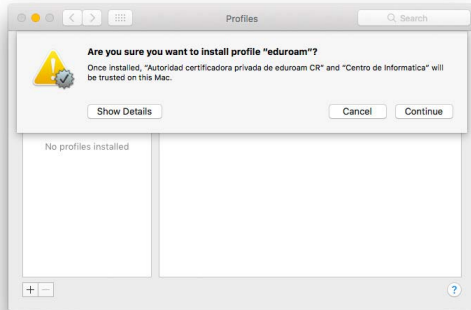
Profiles

Search

Are you sure you want to install profile "eduroam"?

Once installed, "Autoridad certificadora privada de eduroam CR" and "Centro de Informatica" will be trusted on this Mac.

Show Details

Cancel

Continue

No profiles installed

+ −

?